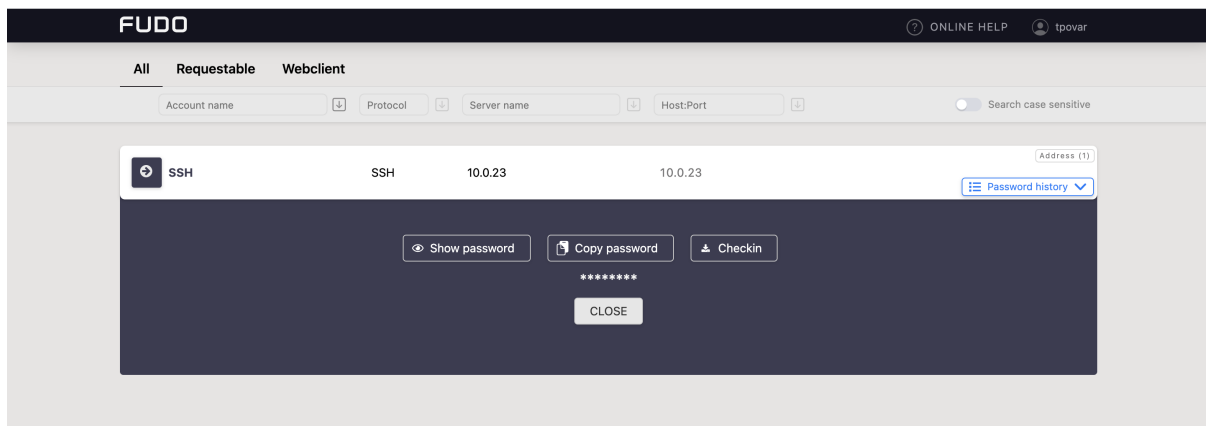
FUDO

ONLINE HELP tpovar

All Requestable Webclient

Account name Protocol Server name Host:Port Search case sensitive

SSH SSH 10.0.23 10.0.23

Address (1)

Password history

Show password Copy password Checkin

********

CLOSE